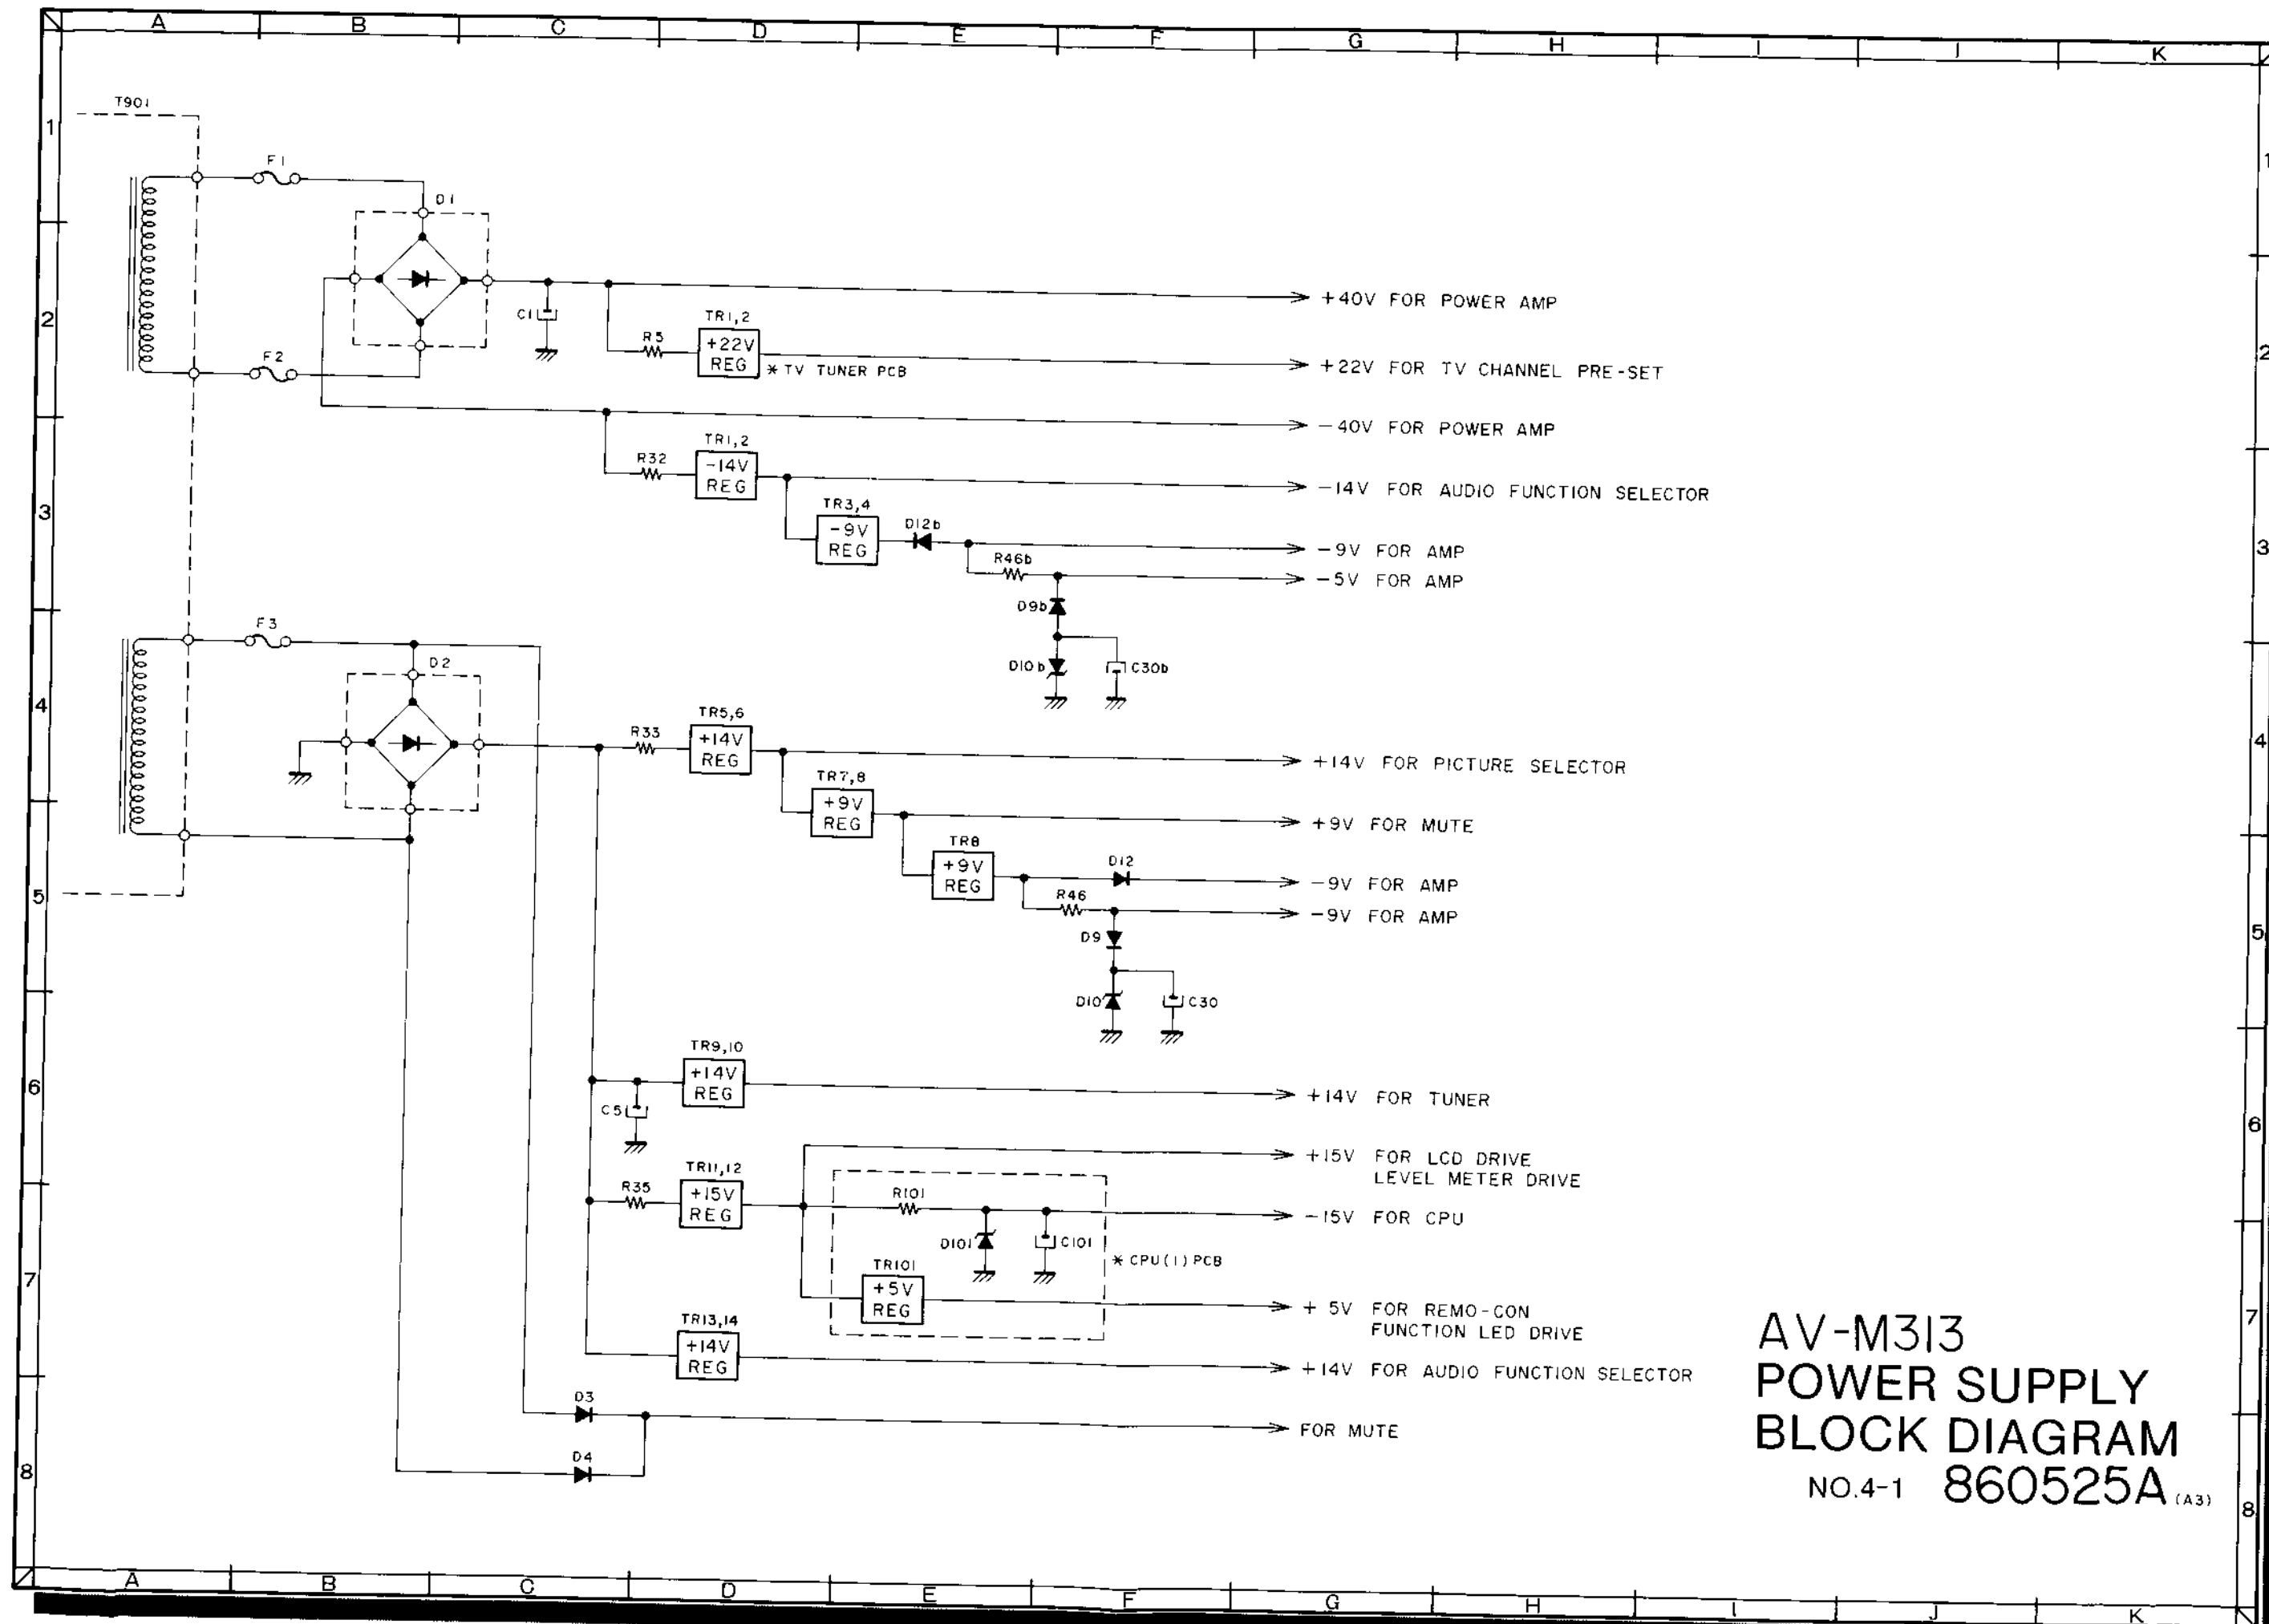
A B C D E F G H I J K

1 2 3 4 5 6 7 8

T901
F1
D1
C1
R5
TR1,2
+22V REG
* TV TUNER PCB
F2
TR1,2
R32
-14V REG
TR3,4
-9V REG
D12b
R46b
D9b
D10b
C30b
F3
D2
R33
TR5,6
+14V REG
TR7,8
+9V REG
TR8
+9V REG
D12
R46
D9
D10
C30
TR9,10
+14V REG
C5
TR11,12
R35
+15V REG
R101
D101
C101
* CPU(1) PCB
TR101
+5V REG
TR13,14
+14V REG
D3
D4

+40V FOR POWER AMP
+22V FOR TV CHANNEL PRE-SET
-40V FOR POWER AMP
-14V FOR AUDIO FUNCTION SELECTOR
-9V FOR AMP
-5V FOR AMP
+14V FOR PICTURE SELECTOR
+9V FOR MUTE
-9V FOR AMP
-9V FOR AMP
+14V FOR TUNER
+15V FOR LCD DRIVE LEVEL METER DRIVE
-15V FOR CPU
+ 5V FOR REMO-CON FUNCTION LED DRIVE
+14V FOR AUDIO FUNCTION SELECTOR
FOR MUTE

AV-M313
POWER SUPPLY
BLOCK DIAGRAM
NO.4-1 860525A (A3)

A B C D E F G H I J K